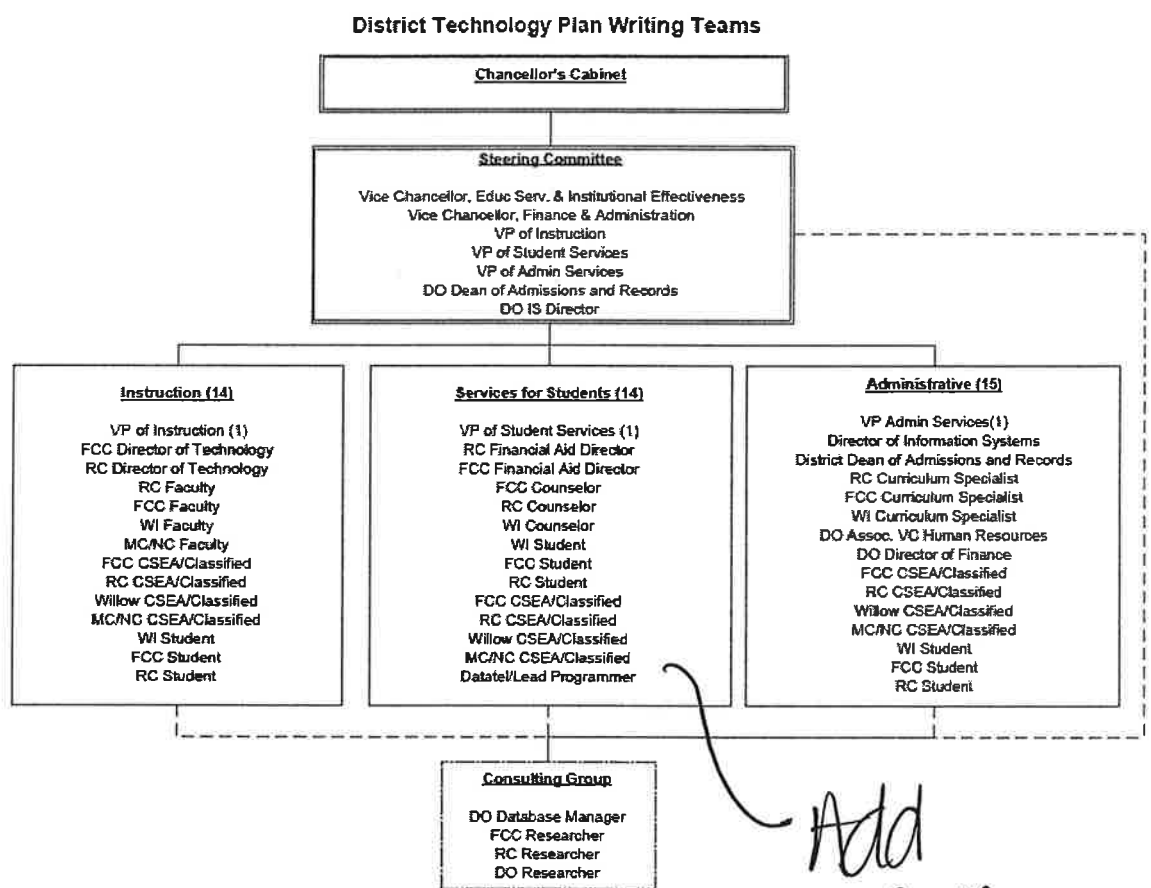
District Technology Plan Writing Teams

Chancellor's Cabinet

Steering Committee

Vice Chancellor, Educ Serv. & Institutional Effectiveness
Vice Chancellor, Finance & Administration
VP of Instruction
VP of Student Services
VP of Admin Services
DO Dean of Admissions and Records
DO IS Director

Instruction (14)

VP of Instruction (1)
FCC Director of Technology
RC Director of Technology
RC Faculty
FCC Faculty
WI Faculty
MC/NC Faculty
FCC CSEA/Classified
RC CSEA/Classified
Willow CSEA/Classified
MC/NC CSEA/Classified
WI Student
FCC Student
RC Student

Services for Students (14)

VP of Student Services (1)
RC Financial Aid Director
FCC Financial Aid Director
FCC Counselor
RC Counselor
WI Counselor
WI Student
FCC Student
RC Student
FCC CSEA/Classified
RC CSEA/Classified
Willow CSEA/Classified
MC/NC CSEA/Classified
Datatel/Lead Programmer

Administrative (15)

VP Admin Services(1)
Director of Information Systems
District Dean of Admissions and Records
RC Curriculum Specialist
FCC Curriculum Specialist
WI Curriculum Specialist
DO Assoc. VC Human Resources
DO Director of Finance
FCC CSEA/Classified
RC CSEA/Classified
Willow CSEA/Classified
MC/NC CSEA/Classified
WI Student
FCC Student
RC Student

Consulting Group

DO Database Manager
FCC Researcher
RC Researcher
DO Researcher

Add